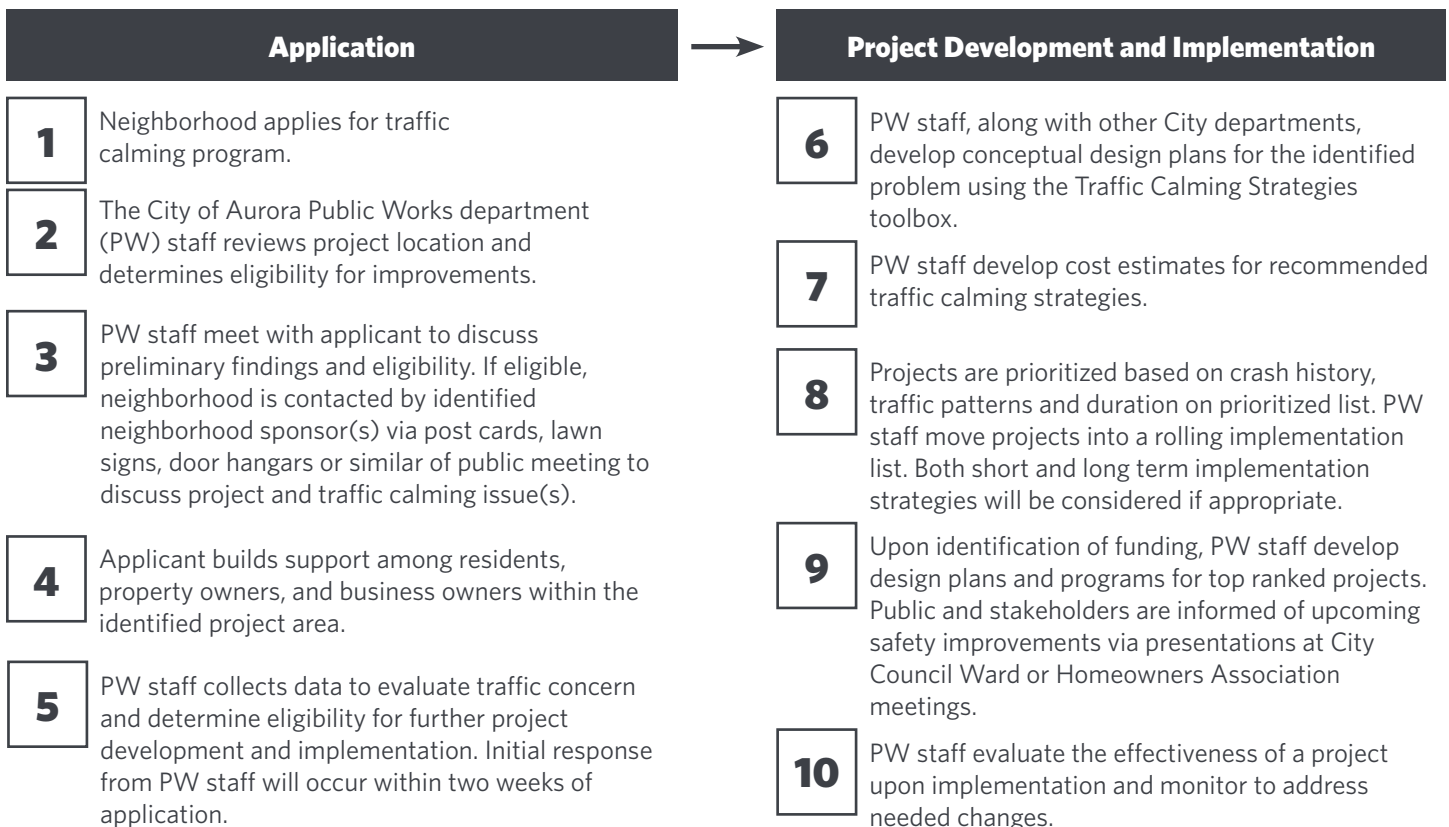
Application

1 Neighborhood applies for traffic calming program.

2 The City of Aurora Public Works department (PW) staff reviews project location and determines eligibility for improvements.

3 PW staff meet with applicant to discuss preliminary findings and eligibility. If eligible, neighborhood is contacted by identified neighborhood sponsor(s) via post cards, lawn signs, door hangars or similar of public meeting to discuss project and traffic calming issue(s).

4 Applicant builds support among residents, property owners, and business owners within the identified project area.

5 PW staff collects data to evaluate traffic concern and determine eligibility for further project development and implementation. Initial response from PW staff will occur within two weeks of application.

Project Development and Implementation

6 PW staff, along with other City departments, develop conceptual design plans for the identified problem using the Traffic Calming Strategies toolbox.

7 PW staff develop cost estimates for recommended traffic calming strategies.

8 Projects are prioritized based on crash history, traffic patterns and duration on prioritized list. PW staff move projects into a rolling implementation list. Both short and long term implementation strategies will be considered if appropriate.

9 Upon identification of funding, PW staff develop design plans and programs for top ranked projects. Public and stakeholders are informed of upcoming safety improvements via presentations at City Council Ward or Homeowners Association meetings.

10 PW staff evaluate the effectiveness of a project upon implementation and monitor to address needed changes.